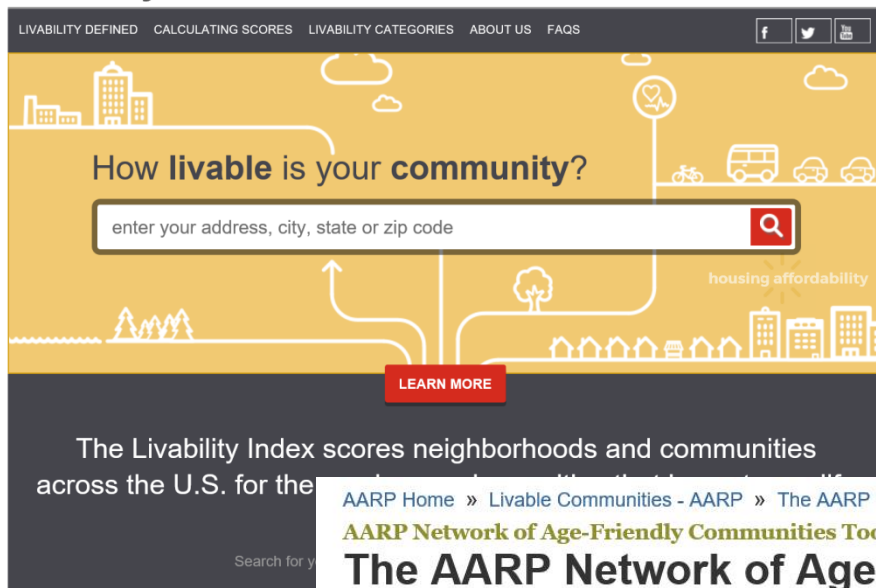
LIVABILITY DEFINED CALCULATING SCORES LIVABILITY CATEGORIES ABOUT US FAQS

f

You Tube

How livable is your community?

enter your address, city, state or zip code

housing affordability

LEARN MORE

The Livability Index scores neighborhoods and communities across the U.S. for the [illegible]

Search for y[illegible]

AARP Home » Livable Communities - AARP » The AARP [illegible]

AARP Network of Age-Friendly Communities To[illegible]

The AARP Network of Age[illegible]